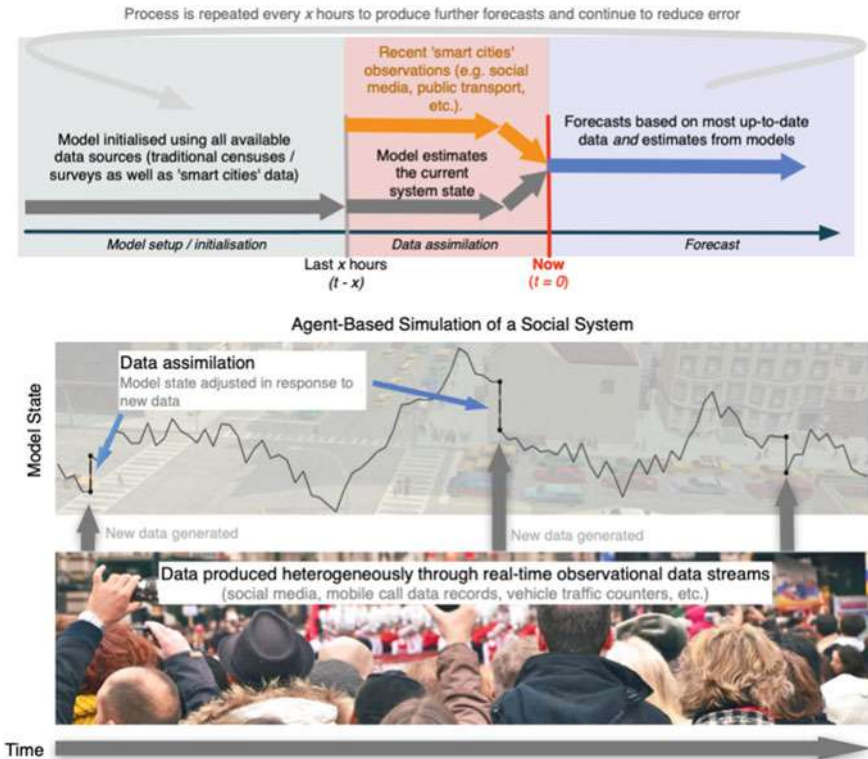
Process is repeated every *x* hours to produce further forecasts and continue to reduce error

Model initialised using all available data sources (traditional censuses / surveys as well as 'smart cities' data)

Recent 'smart cities' observations (e.g. social media, public transport, etc.).

Model estimates the current system state

Forecasts based on most up-to-date data *and* estimates from models

Model setup / initialisation

Data assimilation

Forecast

Last *x* hours
$(t - x)$

Now
$(t = 0)$

Agent-Based Simulation of a Social System

Data assimilation
Model state adjusted in response to new data

Model State

New data generated

New data generated

Data produced heterogeneously through real-time observational data streams
(social media, mobile call data records, vehicle traffic counters, etc.)

Time